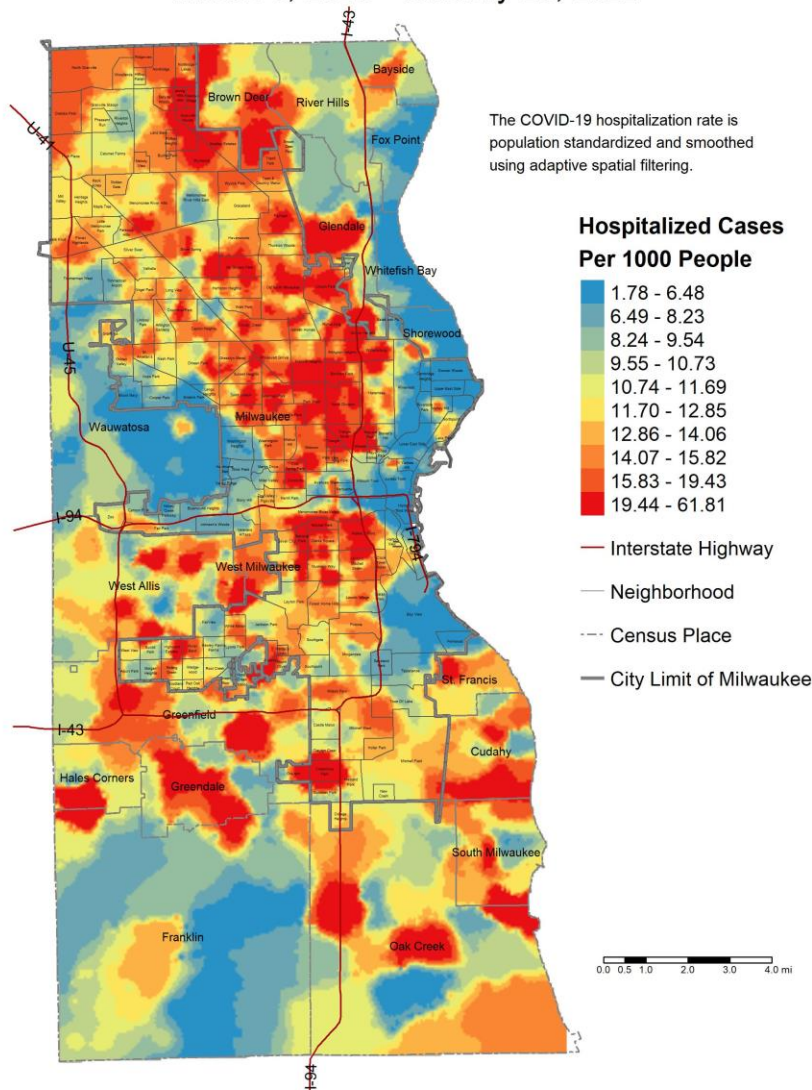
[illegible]

I-41
Bayside
U-41
Brown Deer
River Hills
Fox Point

The COVID-19 hospitalization rate is population standardized and smoothed using adaptive spatial filtering.

Glendale
Whitefish Bay
Shorewood
U-45
Wauwatosa
Milwaukee

Hospitalized Cases Per 1000 People
1.78 - 6.48
6.49 - 8.23
8.24 - 9.54
9.55 - 10.73
10.74 - 11.69
11.70 - 12.85
12.86 - 14.06
14.07 - 15.82
15.83 - 19.43
19.44 - 61.81

Interstate Highway
Neighborhood
Census Place
City Limit of Milwaukee

I-94
I-794
West Allis
West Milwaukee
St. Francis
I-43
Greenfield
Cudahy
Hales Corners
Greendale
South Milwaukee
Franklin
Oak Creek
I-94

0.0 0.5 1.0 2.0 3.0 4.0 mi